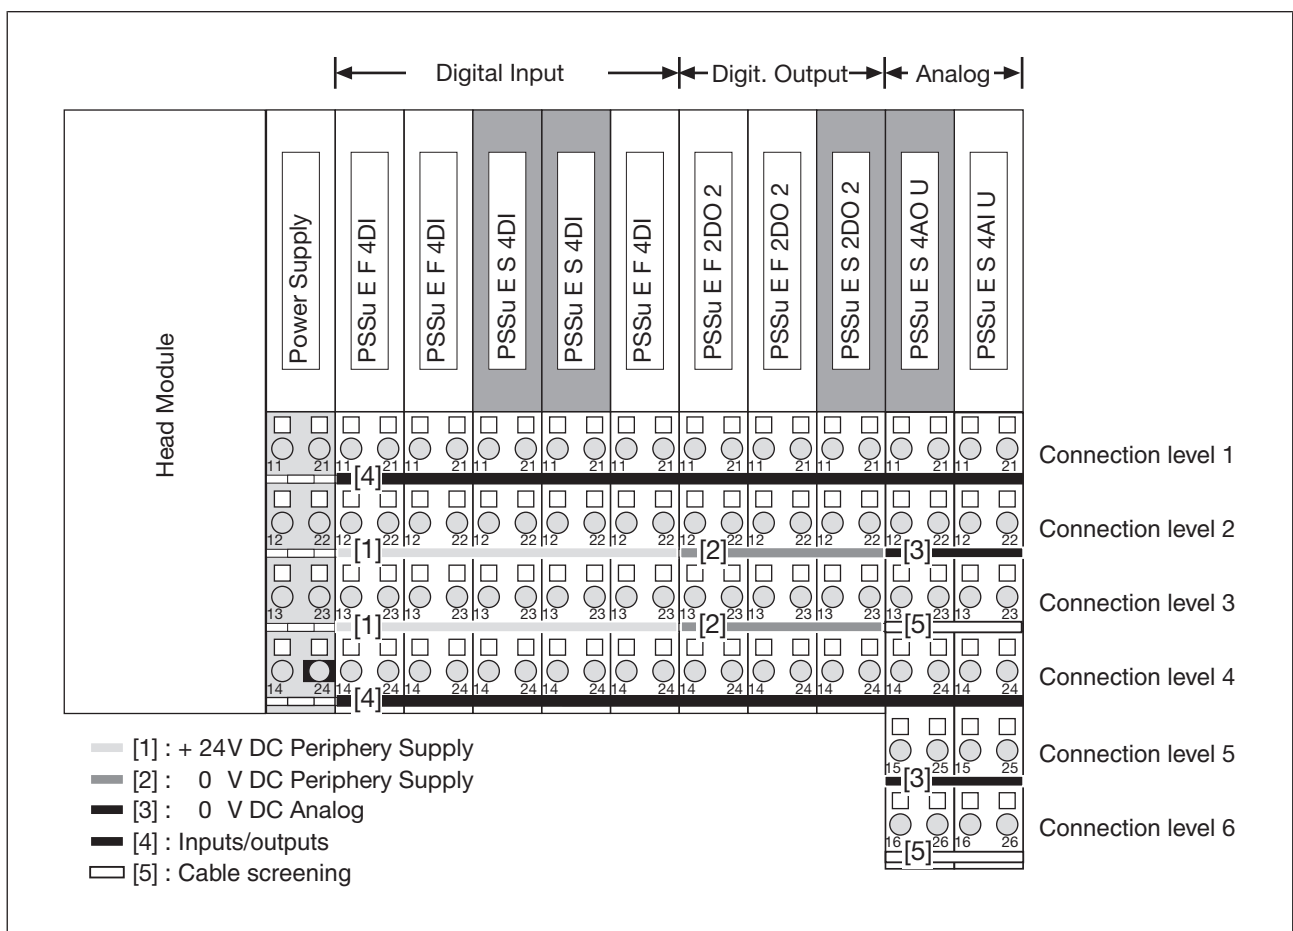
Digital Input
Digit. Output
Analog

Head Module

Power Supply
PSSu E F 4DI
PSSu E F 4DI
PSSu E S 4DI
PSSu E S 4DI
PSSu E F 4DI
PSSu E F 2DO 2
PSSu E F 2DO 2
PSSu E S 2DO 2
PSSu E S 4AO U
PSSu E S 4AI U

11 21 11 21 11 21 11 21 11 21 11 21 11 21 11 21 11 21 11 21 11 21
[4]
Connection level 1
12 22 12 22 12 22 12 22 12 22 12 22 12 22 12 22 12 22 12 22 12 22
[1] [2] [3]
Connection level 2
13 23 13 23 13 23 13 23 13 23 13 23 13 23 13 23 13 23 13 23 13 23
[1] [2] [5]
Connection level 3
14 24 14 24 14 24 14 24 14 24 14 24 14 24 14 24 14 24 14 24 14 24
[4]
Connection level 4
15 25 15 25
[3]
Connection level 5
16 26 16 26
[5]
Connection level 6

[1] : + 24V DC Periphery Supply
[2] : 0 V DC Periphery Supply
[3] : 0 V DC Analog
[4] : Inputs/outputs
[5] : Cable screening